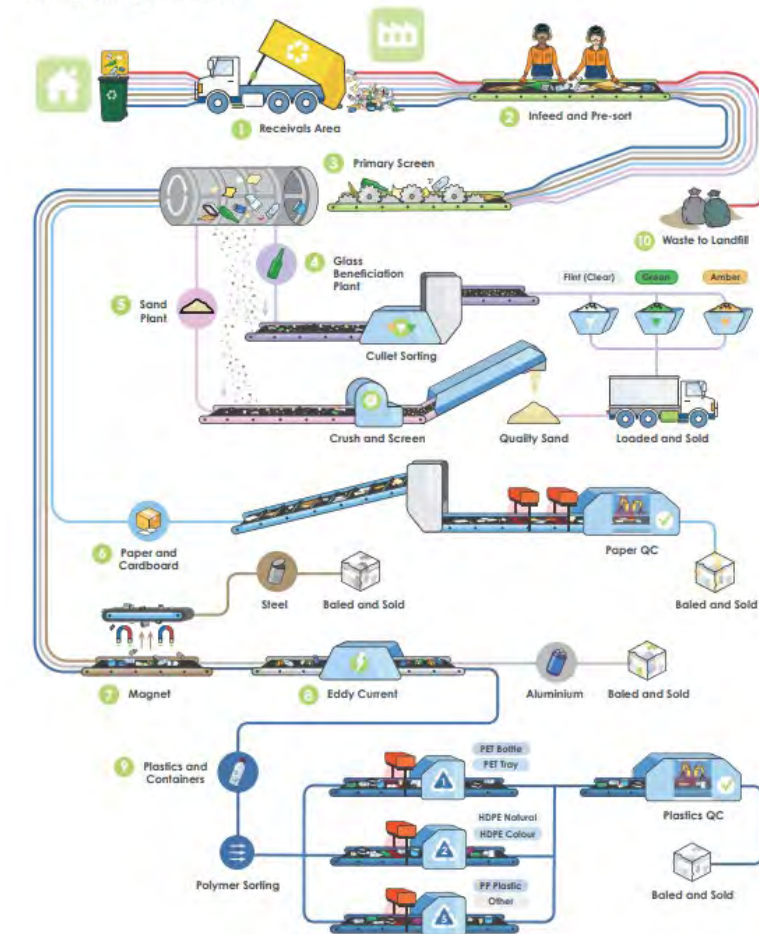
1 Receivals Area

2 Infeed and Pre-sort

3 Primary Screen

10 Waste to Landfill

4 Glass Beneficiation Plant

5 Sand Plant

Flint (Clear) Green Amber

Cullet Sorting

Crush and Screen

Quality Sand

Loaded and Sold

6 Paper and Cardboard

Paper QC

Baled and Sold

Steel

Baled and Sold

7 Magnet

8 Eddy Current

Aluminium

Baled and Sold

9 Plastics and Containers

PET Bottle
PET Tray

HDPE Natural
HDPE Colour

PP Plastic
Other

Plastics QC

Polymer Sorting

Baled and Sold